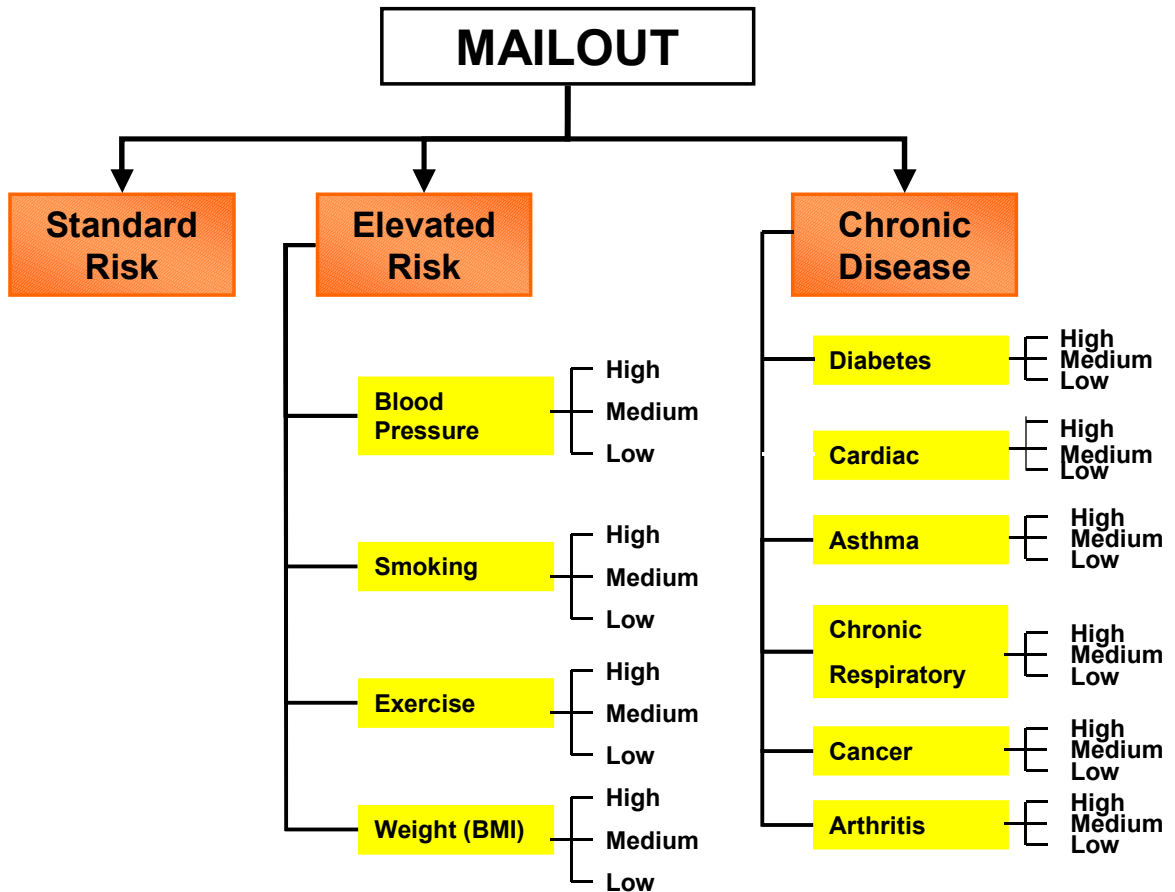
MAILOUT

Standard Risk

Elevated Risk

Blood Pressure
High
Medium
Low

Smoking
High
Medium
Low

Exercise
High
Medium
Low

Weight (BMI)
High
Medium
Low

Chronic Disease

Diabetes
High
Medium
Low

Cardiac
High
Medium
Low

Asthma
High
Medium
Low

Chronic Respiratory
High
Medium
Low

Cancer
High
Medium
Low

Arthritis
High
Medium
Low